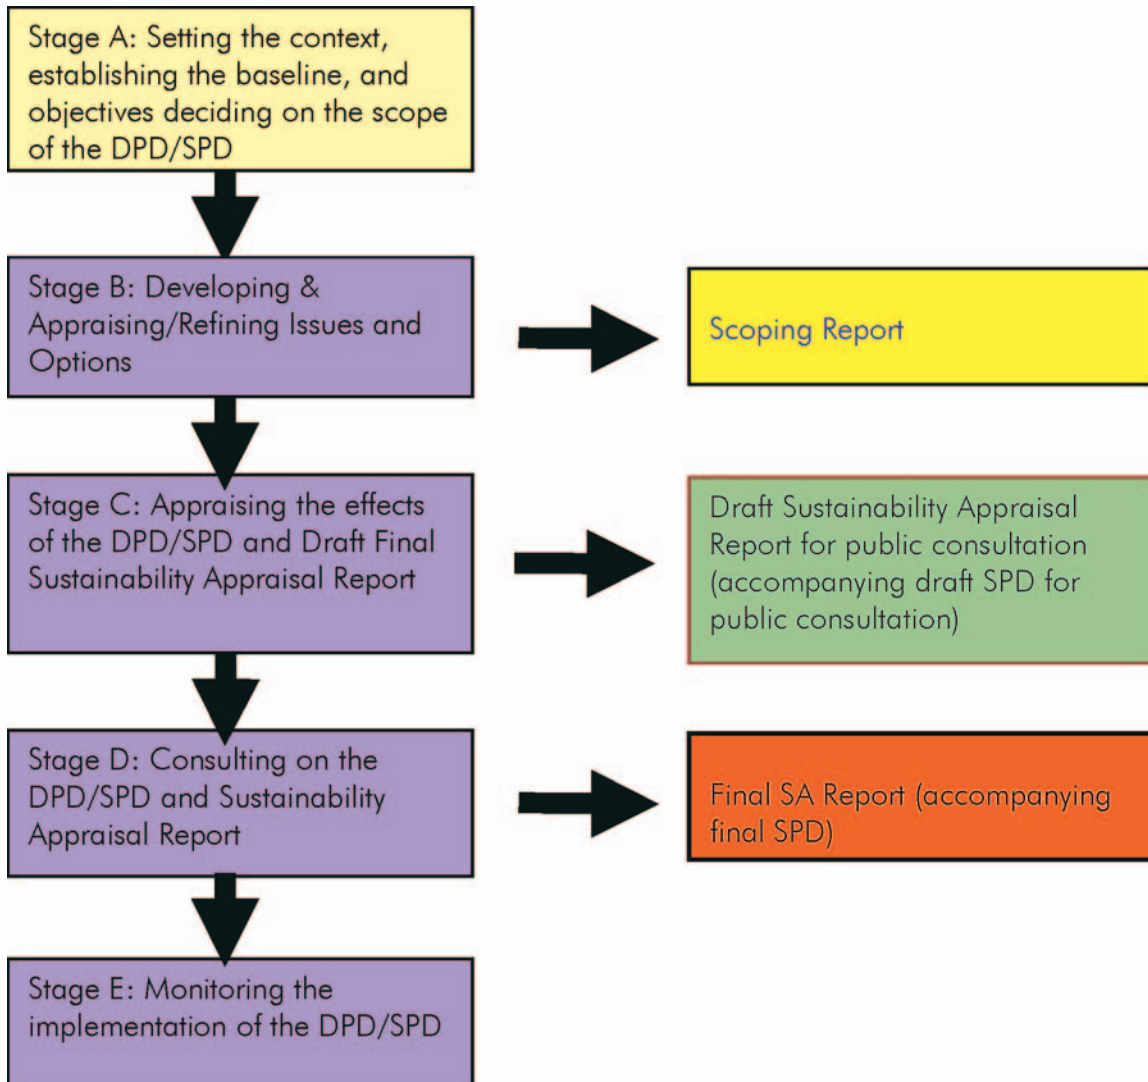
Stage A: Setting the context, establishing the baseline, and objectives deciding on the scope of the DPD/SPD

Stage B: Developing & Appraising/Refining Issues and Options

Scoping Report

Stage C: Appraising the effects of the DPD/SPD and Draft Final Sustainability Appraisal Report

Draft Sustainability Appraisal Report for public consultation (accompanying draft SPD for public consultation)

Stage D: Consulting on the DPD/SPD and Sustainability Appraisal Report

Final SA Report (accompanying final SPD)

Stage E: Monitoring the implementation of the DPD/SPD